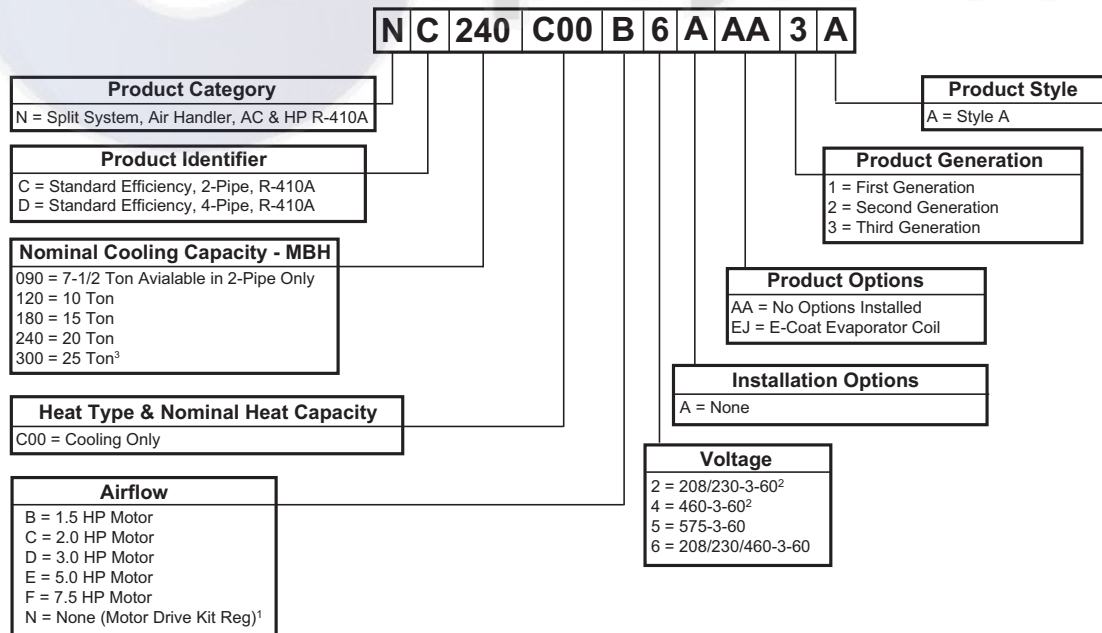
| N | C | 240 | C00 | B | 6 | A | AA | 3 | A |
|---|---|---|---|---|---|---|---|---|---|

**Product Category**
N = Split System, Air Handler, AC & HP R-410A

**Product Identifier**
C = Standard Efficiency, 2-Pipe, R-410A
D = Standard Efficiency, 4-Pipe, R-410A

**Nominal Cooling Capacity - MBH**
090 = 7-1/2 Ton Avialable in 2-Pipe Only
120 = 10 Ton
180 = 15 Ton
240 = 20 Ton
300 = 25 Ton$^3$

**Heat Type & Nominal Heat Capacity**
C00 = Cooling Only

**Airflow**
B = 1.5 HP Motor
C = 2.0 HP Motor
D = 3.0 HP Motor
E = 5.0 HP Motor
F = 7.5 HP Motor
N = None (Motor Drive Kit Reg)$^1$

**Product Style**
A = Style A

**Product Generation**
1 = First Generation
2 = Second Generation
3 = Third Generation

**Product Options**
AA = No Options Installed
EJ = E-Coat Evaporator Coil

**Installation Options**
A = None

**Voltage**
2 = 208/230-3-60$^2$
4 = 460-3-60$^2$
5 = 575-3-60
6 = 208/230/460-3-60